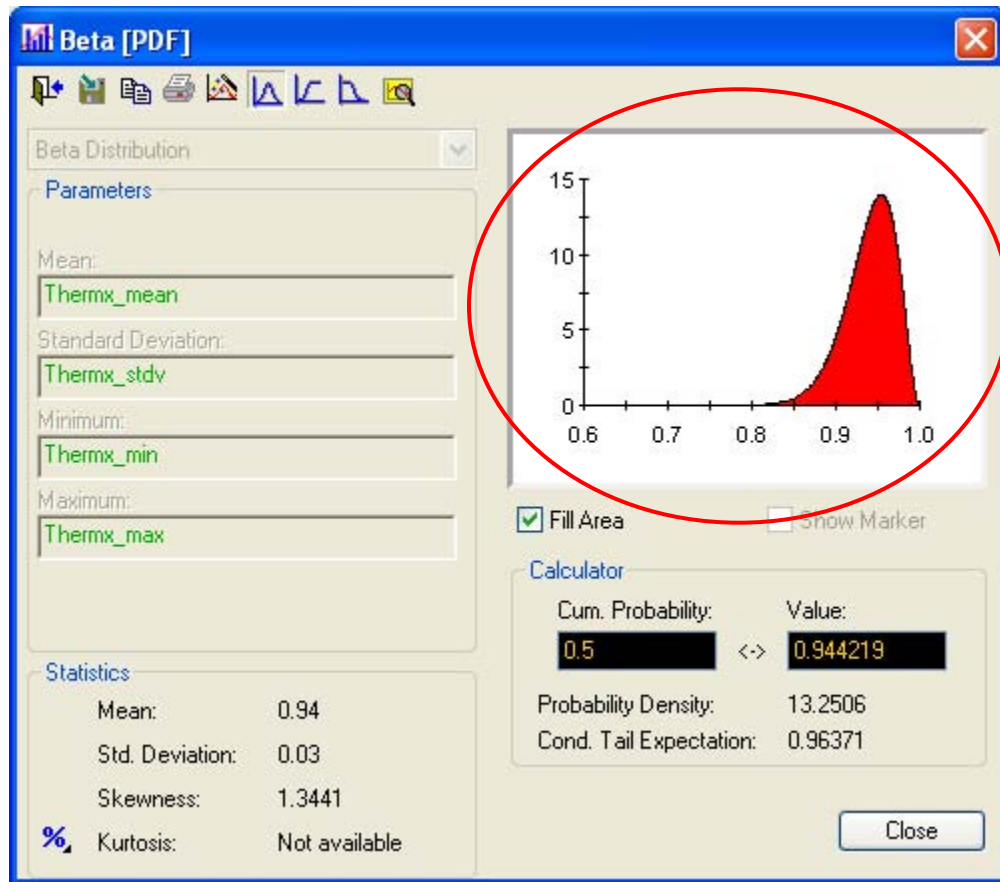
Beta [PDF]

Beta Distribution

Parameters

Mean:
Thermx_mean

Standard Deviation:
Thermx_stdv

Minimum:
Thermx_min

Maximum:
Thermx_max

15
10
5
0
0.6 0.7 0.8 0.9 1.0

Fill Area
Show Marker

Calculator

Cum. Probability:
0.5
<->
Value:
0.944219

Probability Density: 13.2506
Cond. Tail Expectation: 0.96371

Statistics

| Mean: | 0.94 |
|---|---|
| Std. Deviation: | 0.03 |
| Skewness: | 1.3441 |
| Kurtosis: | Not available |

Close